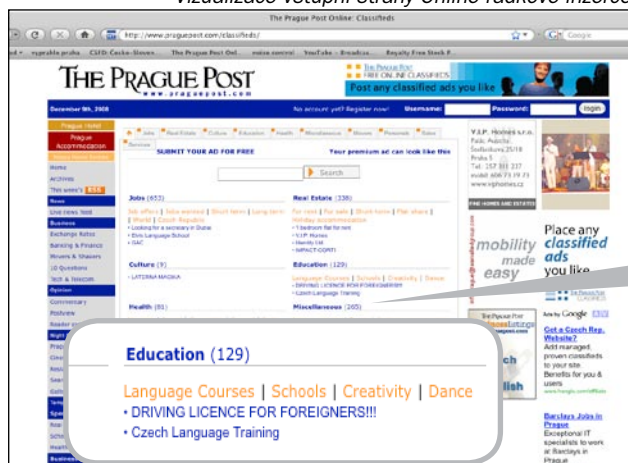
Vizualizace vstupní strany online řádkové inzerce

The Prague Post Online: Classifieds

http://www.praguepost.com/classifieds/

Google

THE PRAGUE POST
www.praguepost.com

FREE ONLINE CLASSIFIEDS
Post any classified ads you like

December 9th, 2008

No account yet? Register now!

Username:

Password:

login

Prague Hotel

Prague Accommodation

Home

Archives

This week's

News

Live news feed

Business

Exchange Rates

Banking & Finance

Movers & Shakers

10 Questions

Tech & Telecom

Opinion

Commentary

Postview

Jobs

Real Estate

Culture

Education

Health

Miscellaneous

Movers

Personals

Sales

Services

SUBMIT YOUR AD FOR FREE

Your premium ad can look like this

Search

Jobs (653)

Real Estate (336)

Culture (9)

LATERNA MAGIKA

Education (129)

Health (81)

Miscellaneous (265)

V.I.P. Homes s.r.o.

mobility made easy

Place any classified ads you like

Ads by Google

Get a Czech Rep. Website?

Add managed, proven classifieds to your site. Benefits for you & users

Barclays Jobs in Prague

Exceptional IT specialists to work at Barclays in Prague

Education (129)

Language Courses | Schools | Creativity | Dance

• DRIVING LICENCE FOR FOREIGNERS!!!

• Czech Language Training